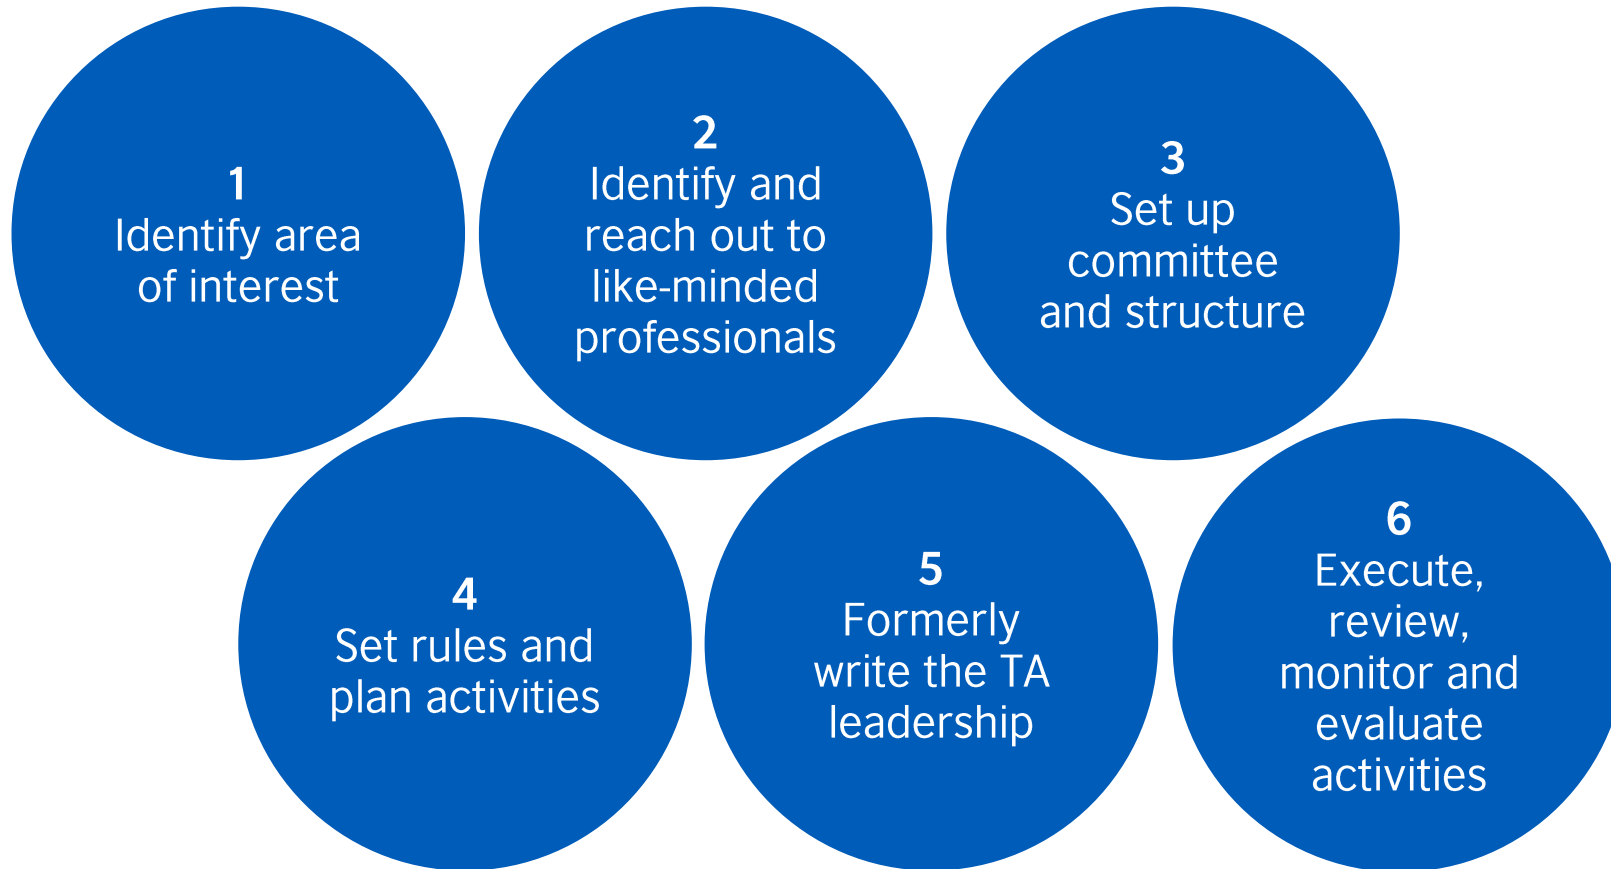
1
Identify area of interest

2
Identify and reach out to like-minded professionals

3
Set up committee and structure

4
Set rules and plan activities

5
Formerly write the TA leadership

6
Execute, review, monitor and evaluate activities